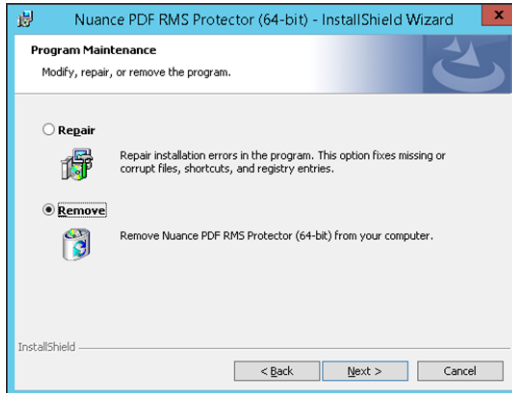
Nuance PDF RMS Protector (64-bit) - InstallShield Wizard

Program Maintenance

Modify, repair, or remove the program.

Repair

Repair installation errors in the program. This option fixes missing or corrupt files, shortcuts, and registry entries.

Remove

Remove Nuance PDF RMS Protector (64-bit) from your computer.

InstallShield

< Back

Next >

Cancel